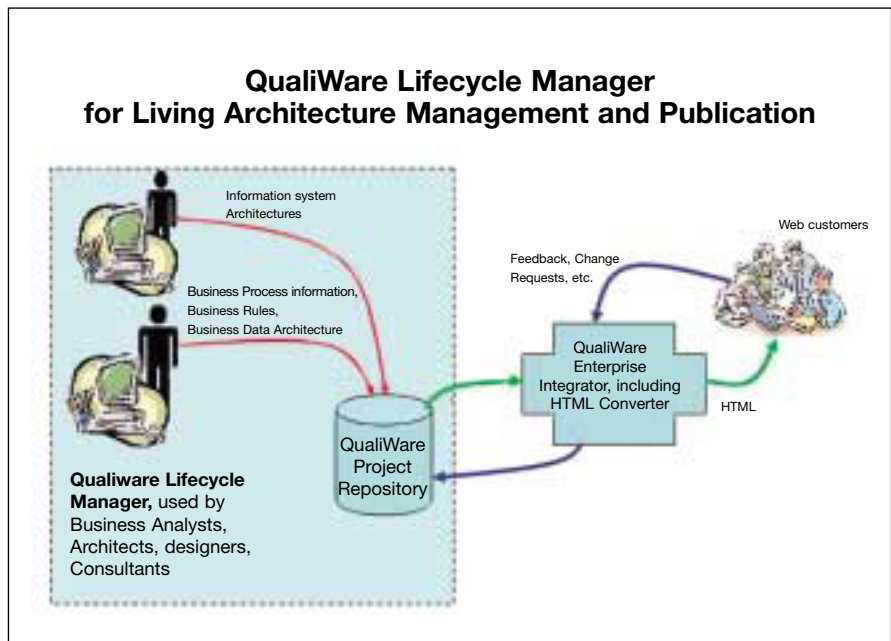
QualiWare Lifecycle Manager
for Living Architecture Management and Publication

Information system Architectures

Business Process information, Business Rules, Business Data Architecture

Web customers

Feedback, Change Requests, etc.

QualiWare Enterprise Integrator, including HTML Converter

HTML

QualiWare Project Repository

**Qualiware Lifecycle Manager,** used by Business Analysts, Architects, designers, Consultants